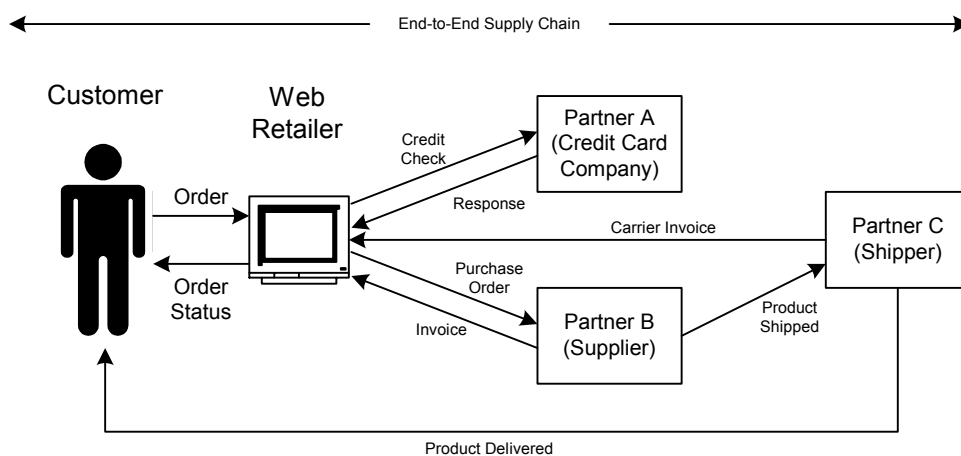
End-to-End Supply Chain

Customer

Web Retailer

Order

Order Status

Credit Check

Response

Partner A (Credit Card Company)

Carrier Invoice

Partner C (Shipper)

Purchase Order

Invoice

Partner B (Supplier)

Product Shipped

Product Delivered